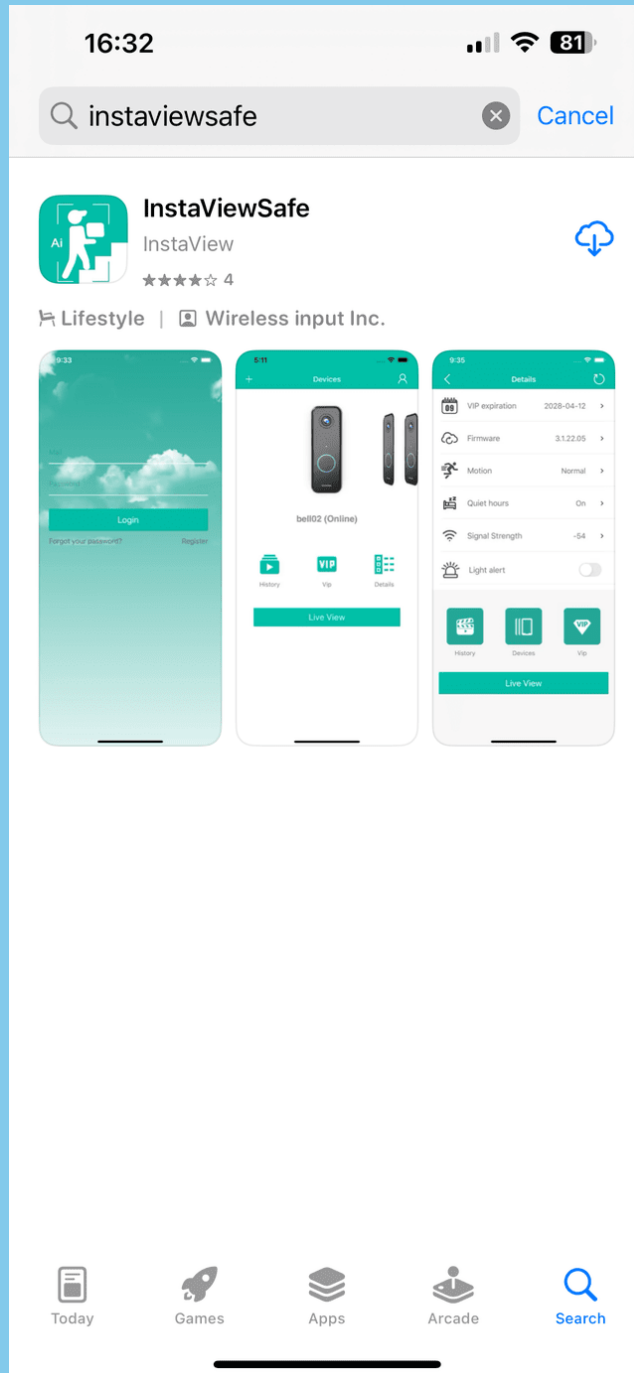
16:32

81

instaviewsafe

Cancel

Ai

InstaViewSafe

InstaView

4

Lifestyle | Wireless input Inc.

9:33

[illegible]

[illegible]

Login

Forgot your password?

Register

5:11

Devices

bell02 (Online)

History

VIP

Vip

Details

Live View

9:35

Details

09

VIP expiration 2028-04-12

Firmware 3.1.22.05

Motion Normal

Quiet hours On

Signal Strength -54

Light alert

History

Devices

Vip

Live View

Today

Games

Apps

Arcade

Search